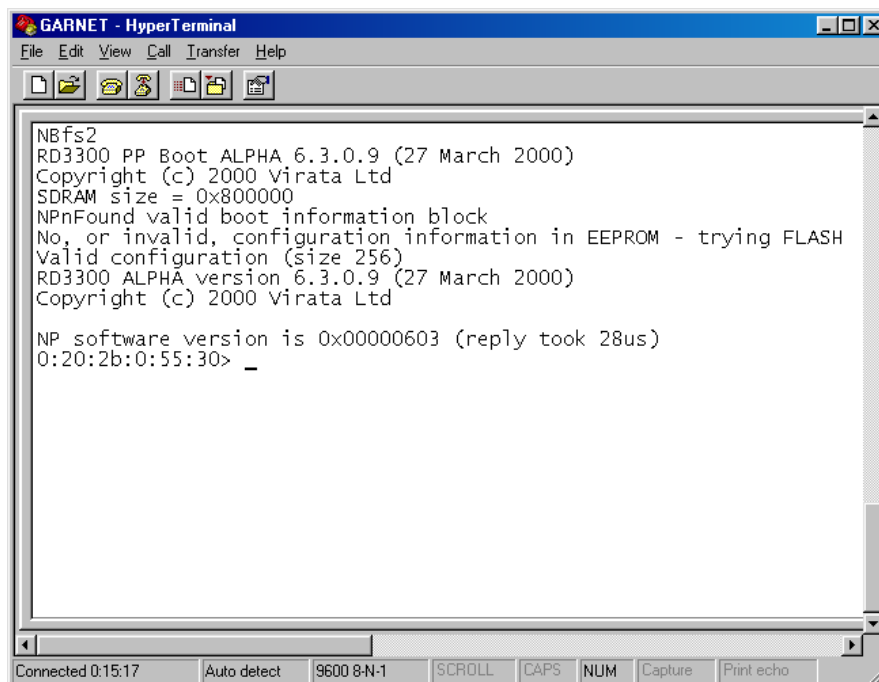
GARNET - HyperTerminal

File Edit View Call Transfer Help

NBfs2
RD3300 PP Boot ALPHA 6.3.0.9 (27 March 2000)
Copyright (c) 2000 Virata Ltd
SDRAM size = 0x800000
NPnFound valid boot information block
No, or invalid, configuration information in EEPROM - trying FLASH
Valid configuration (size 256)
RD3300 ALPHA version 6.3.0.9 (27 March 2000)
Copyright (c) 2000 Virata Ltd

NP software version is 0x00000603 (reply took 28us)
0:20:2b:0:55:30> _

Connected 0:15:17 | Auto detect | 9600 8-N-1 | SCROLL | CAPS | NUM | Capture | Print echo